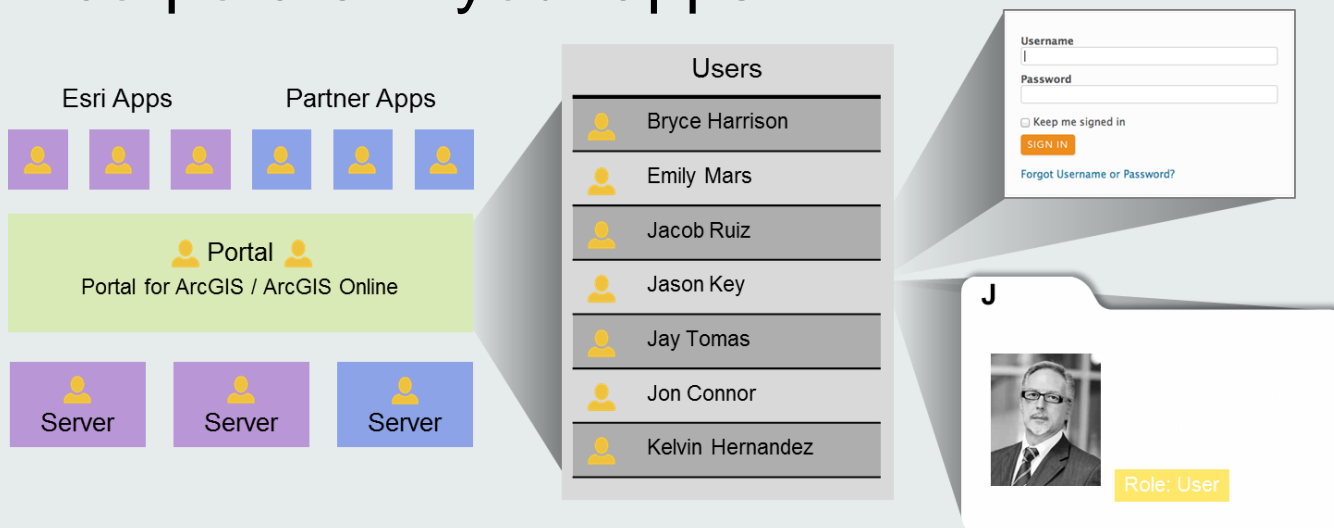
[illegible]

Esri Apps

Partner Apps

Portal
Portal for ArcGIS / ArcGIS Online

Server

Server

Server

Users

Bryce Harrison

Emily Mars

Jacob Ruiz

Jason Key

Jay Tomas

Jon Connor

Kelvin Hernandez

Username

Password

Keep me signed in

SIGN IN

Forgot Username or Password?

J

Role: User